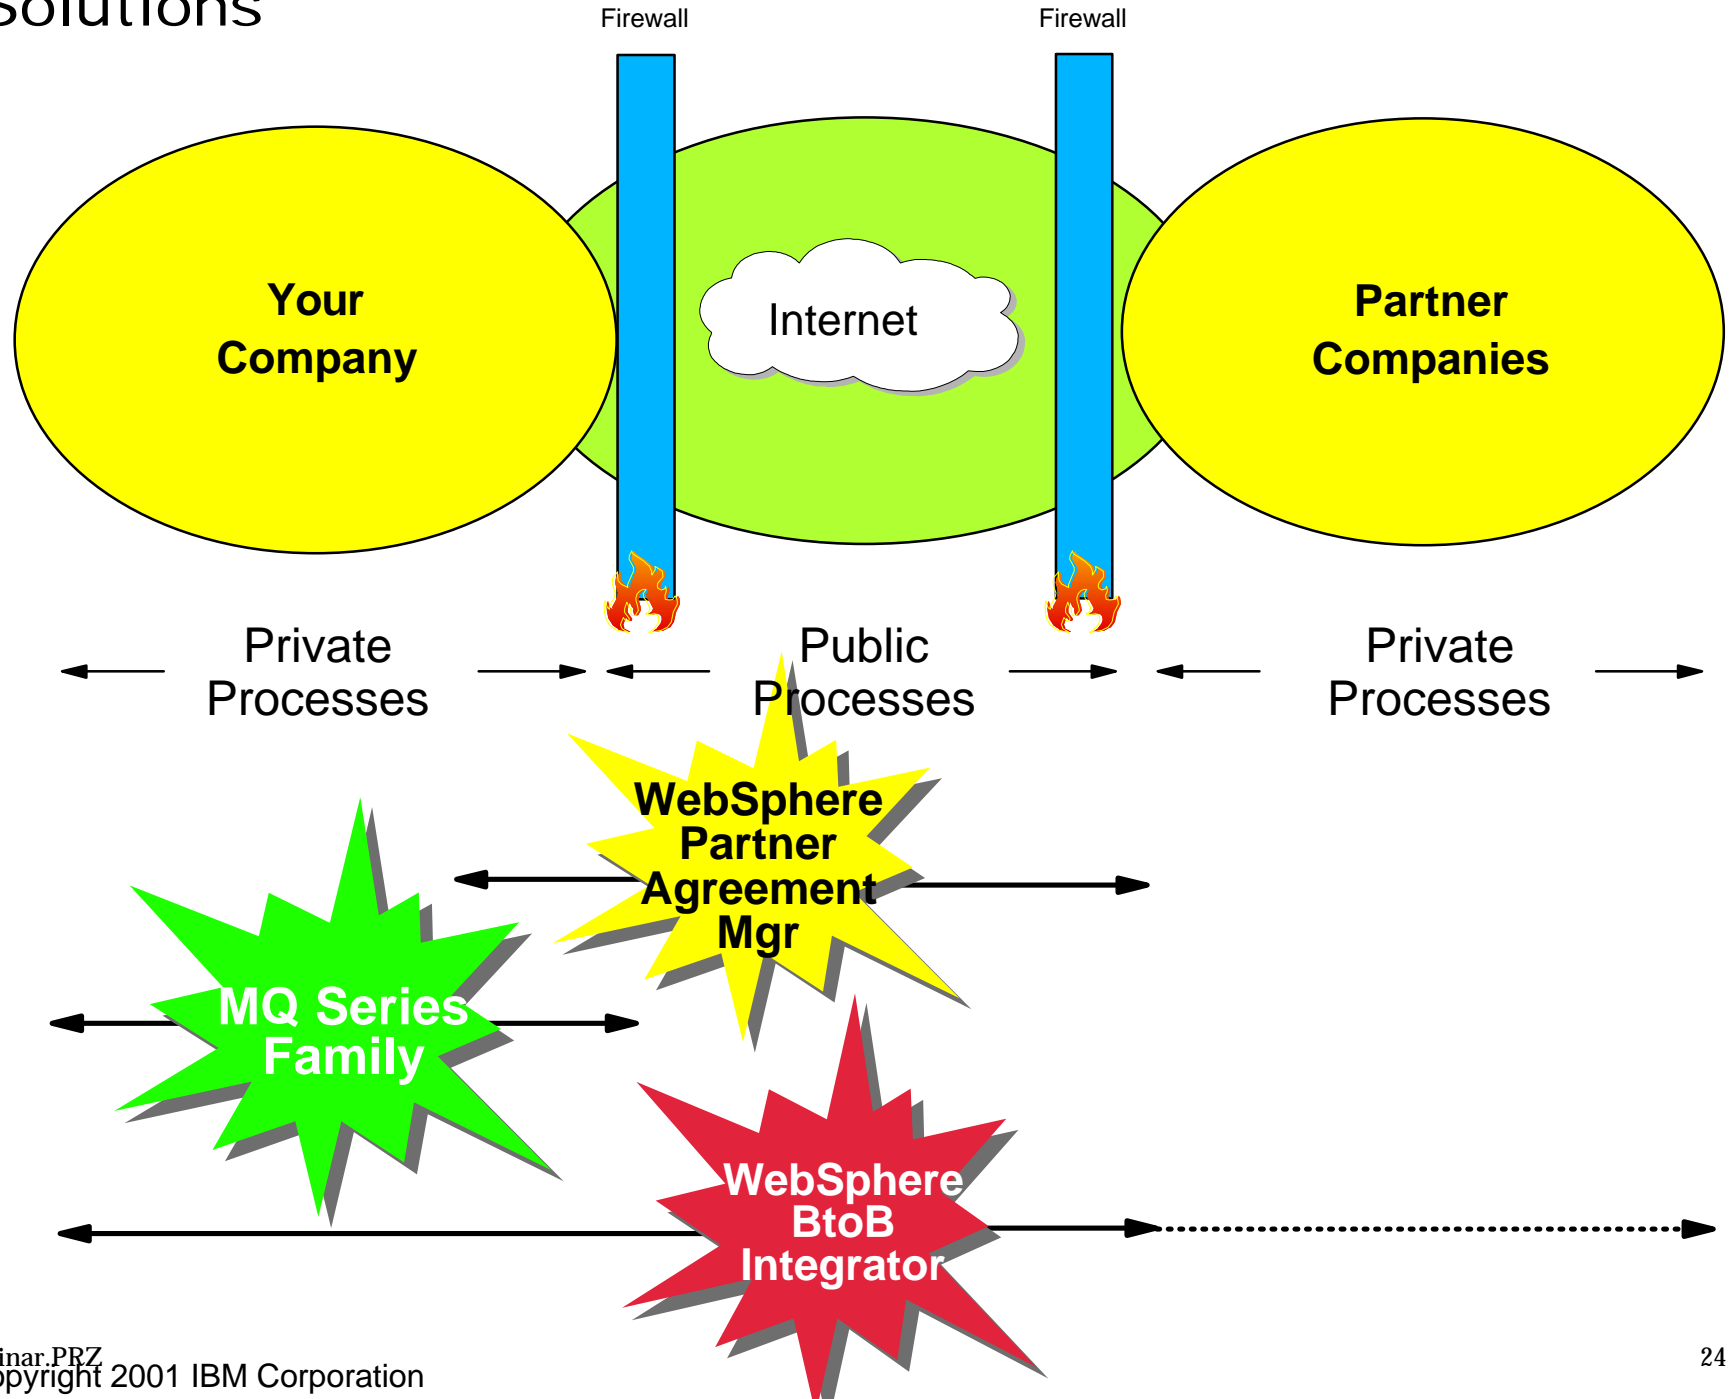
Solutions

Firewall

Firewall

Your Company

Internet

Partner Companies

Private Processes

Public Processes

Private Processes

WebSphere Partner Agreement Mgr

MQ Series Family

WebSphere BtoB Integrator

inar.PRZ
opyright 2001 IBM Corporation

24